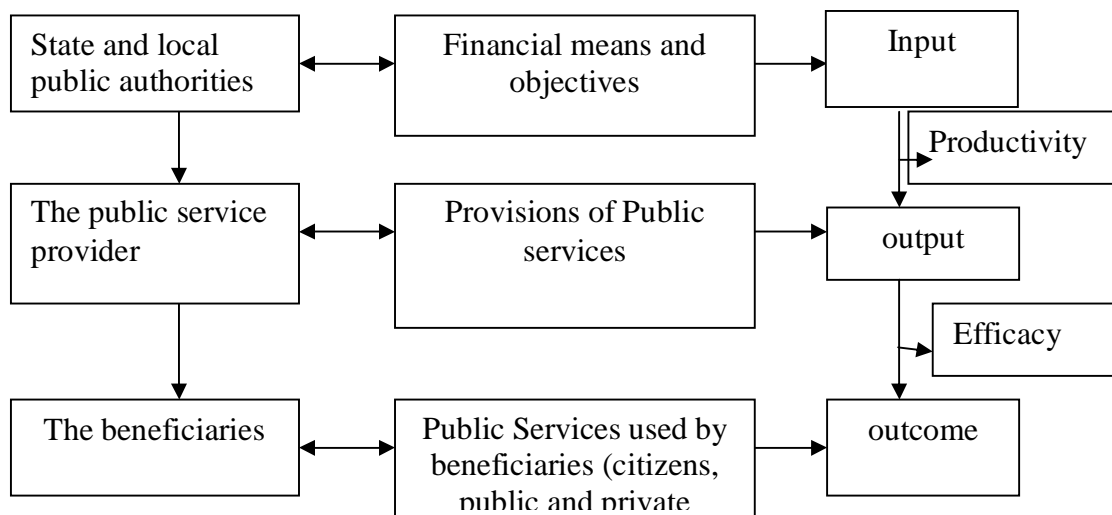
State and local public authorities

Financial means and objectives

Input

Productivity

The public service provider

Provisions of Public services

output

Efficacy

The beneficiaries

Public Services used by beneficiaries (citizens, public and private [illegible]

outcome